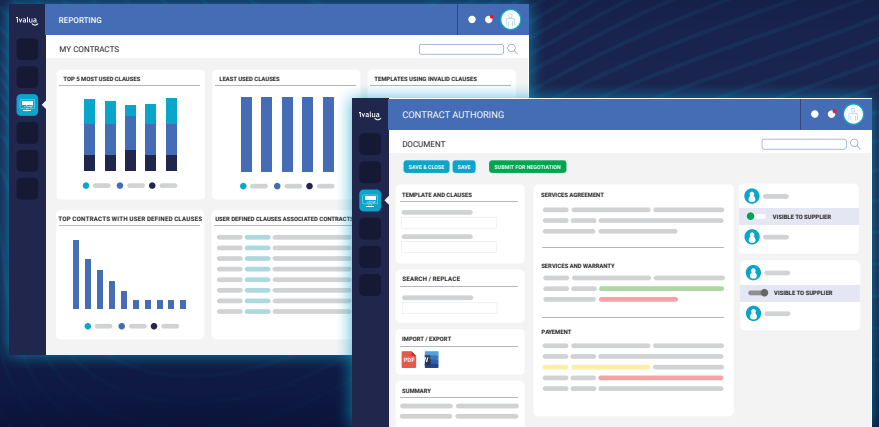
1valua

REPORTING

MY CONTRACTS

TOP 5 MOST USED CLAUSES

LEAST USED CLAUSES

TEMPLATES USING INVALID CLAUSES

TOP CONTRACTS WITH USER DEFINED CLAUSES

USER DEFINED CLAUSES ASSOCIATED CONTRACTS

1valua

CONTRACT AUTHORING

DOCUMENT

SAVE & CLOSE

SAVE

SUBMIT FOR NEGOTIATION

TEMPLATE AND CLAUSES

SEARCH / REPLACE

IMPORT / EXPORT

PDF

W

SUMMARY

SERVICES AGREEMENT

SERVICES AND WARRANTY

PAYEMENT

VISIBLE TO SUPPLIER

VISIBLE TO SUPPLIER